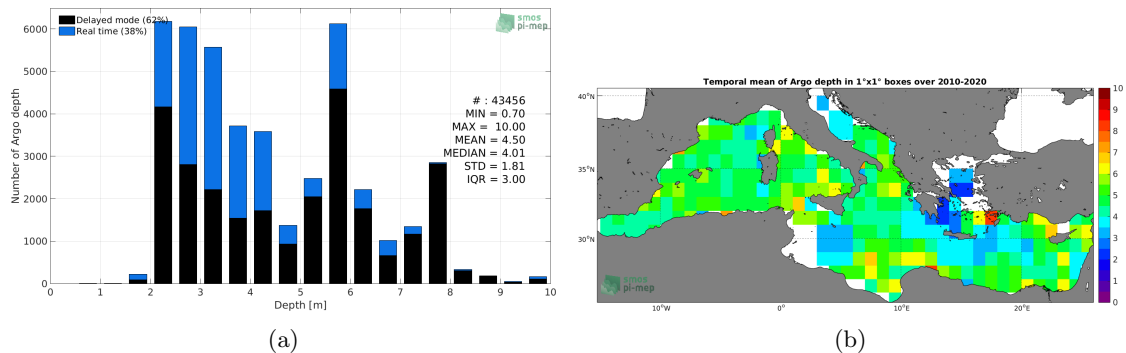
Delayed mode (62%)
Real time (38%)

smos pi-mep

6000
5000
4000
3000
2000
1000
0

Number of Argo depth

# : 43456
MIN = 0.70
MAX = 10.00
MEAN = 4.50
MEDIAN = 4.01
STD = 1.81
IQR = 3.00

0 1 2 3 4 5 6 7 8 9 10
Depth [m]

(a)

Temporal mean of Argo depth in 1°x1° boxes over 2010-2020

40°N
35°N
30°N

10°W 0° 10°E 20°E

smos pi-mep

10
9
8
7
6
5
4
3
2
1
0

(b)